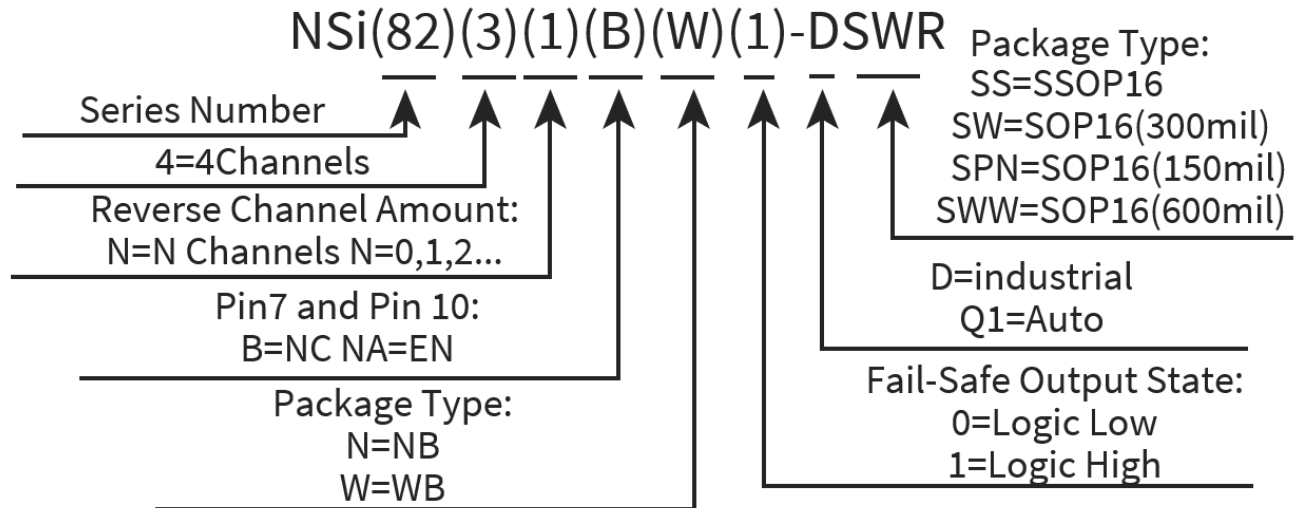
NSi(82)(3)(1)(B)(W)(1)-DSWR

Series Number

4=4Channels

Reverse Channel Amount:
N=N Channels N=0,1,2...

Pin7 and Pin 10:
B=NC NA=EN

Package Type:
N=NB
W=WB

Package Type:
SS=SSOP16
SW=SOP16(300mil)
SPN=SOP16(150mil)
SWW=SOP16(600mil)

D=industrial
Q1=Auto

Fail-Safe Output State:
0=Logic Low
1=Logic High